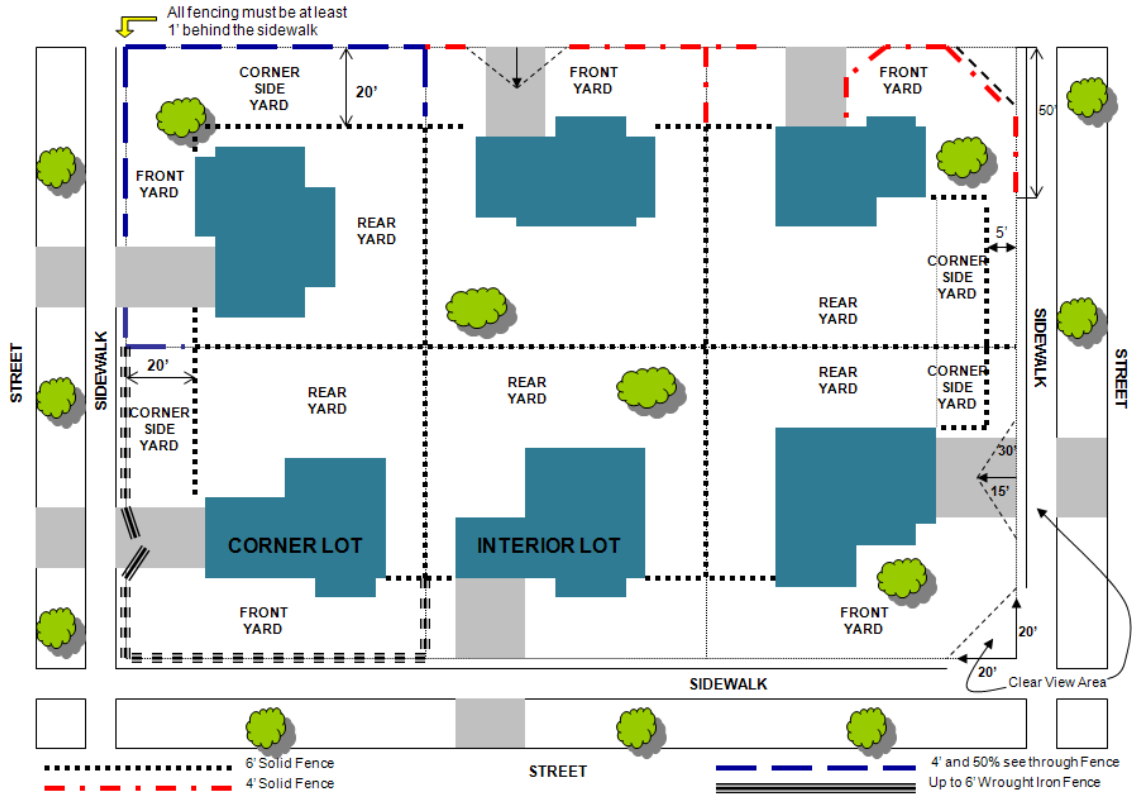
All fencing must be at least 1' behind the sidewalk

CORNER SIDE YARD

20'

FRONT YARD

FRONT YARD

50'

FRONT YARD

REAR YARD

5'

CORNER SIDE YARD

REAR YARD

STREET

SIDEWALK

20'

REAR YARD

REAR YARD

REAR YARD

CORNER SIDE YARD

SIDEWALK

STREET

CORNER SIDE YARD

30'

15'

CORNER LOT

INTERIOR LOT

FRONT YARD

FRONT YARD

20'

20'

Clear View Area

SIDEWALK

STREET

6' Solid Fence

4' Solid Fence

4' and 50% see through Fence

Up to 6' Wrought Iron Fence